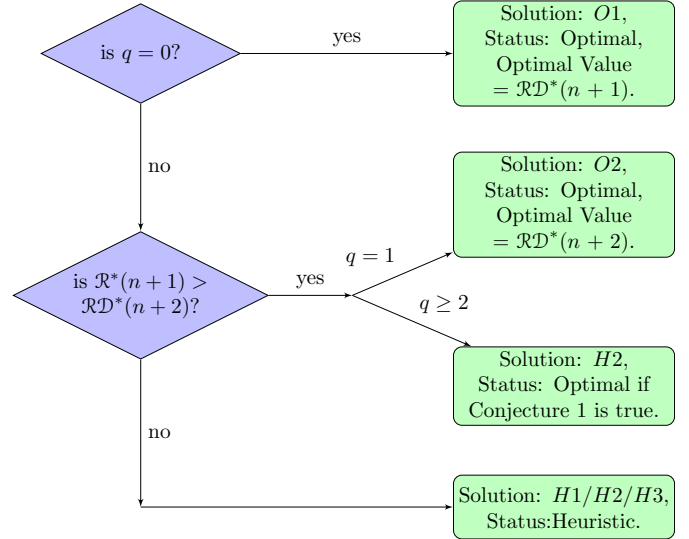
is $q = 0$?

yes

Solution: $O1$, Status: Optimal, Optimal Value $= \mathcal{RD}^*(n+1)$.

no

Solution: $O2$, Status: Optimal, Optimal Value $= \mathcal{RD}^*(n+2)$.

is $\mathcal{R}^*(n+1) > \mathcal{RD}^*(n+2)$?

yes

$q = 1$

$q \geq 2$

Solution: $H2$, Status: Optimal if Conjecture 1 is true.

no

Solution: $H1/H2/H3$, Status:Heuristic.